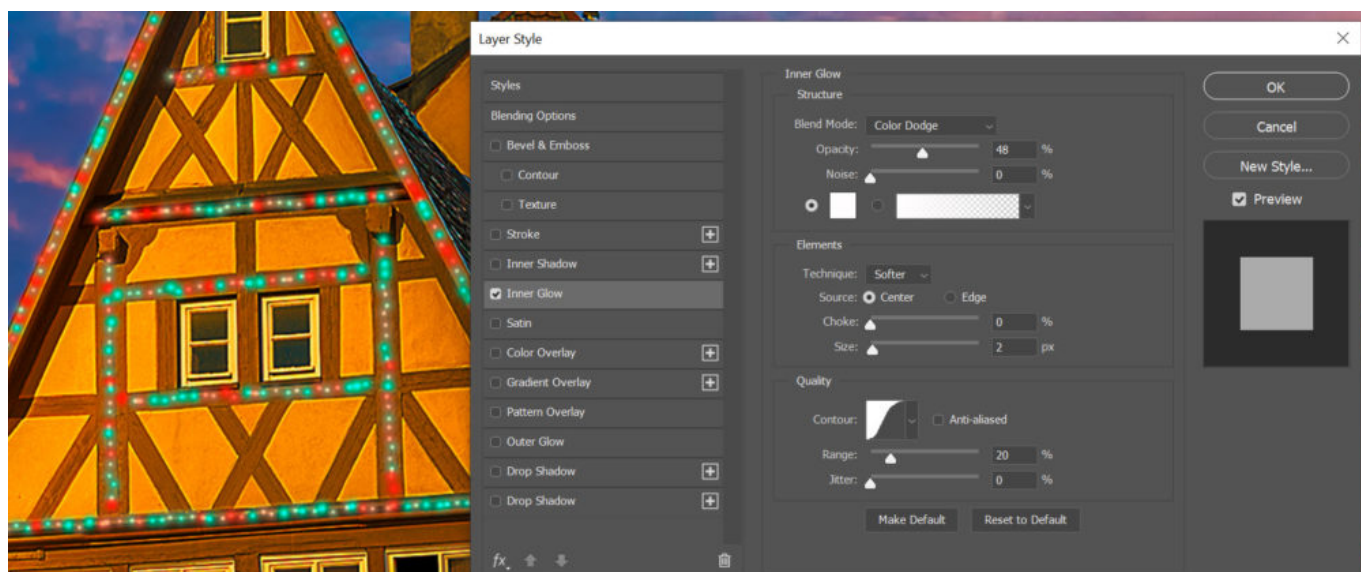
Layer Style

Styles
Blending Options
Bevel & Emboss
Contour
Texture
Stroke
Inner Shadow
Inner Glow
Satin
Color Overlay
Gradient Overlay
Pattern Overlay
Outer Glow
Drop Shadow
Drop Shadow

fx

Inner Glow
Structure
Blend Mode: Color Dodge
Opacity: 48 %
Noise: 0 %

Elements
Technique: Softer
Source: Center Edge
Choke: 0 %
Size: 2 px

Quality
Contour: Anti-aliased
Range: 20 %
Jitter: 0 %

Make Default Reset to Default

OK
Cancel
New Style...
Preview